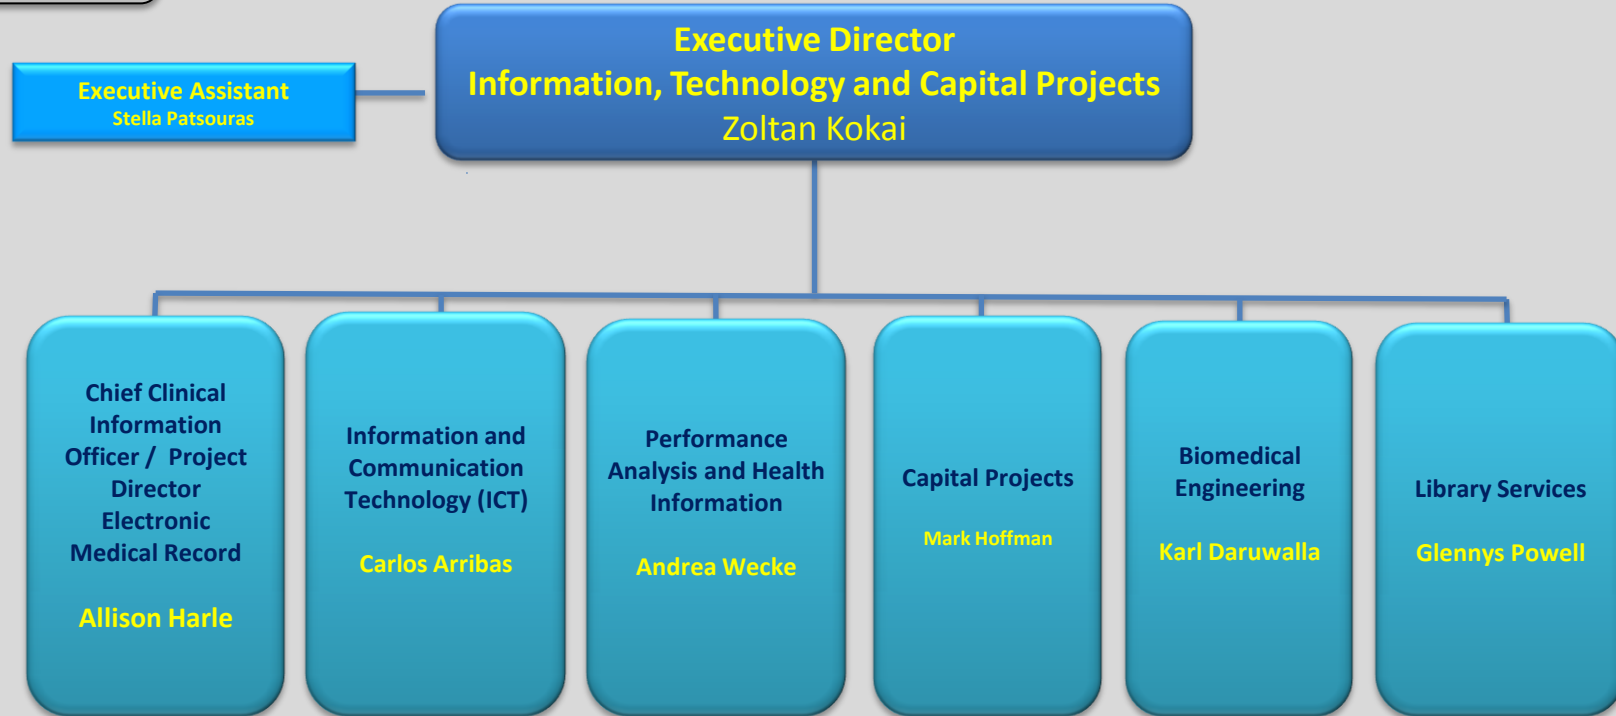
Executive Director
Information, Technology and Capital Projects
Zoltan Kokai

Executive Assistant
Stella Patsouras

Chief Clinical Information Officer / Project Director Electronic Medical Record

Allison Harle

Information and Communication Technology (ICT)

Carlos Arribas

Performance Analysis and Health Information

Andrea Wecke

Capital Projects

Mark Hoffman

Biomedical Engineering

Karl Daruwalla

Library Services

Glennys Powell